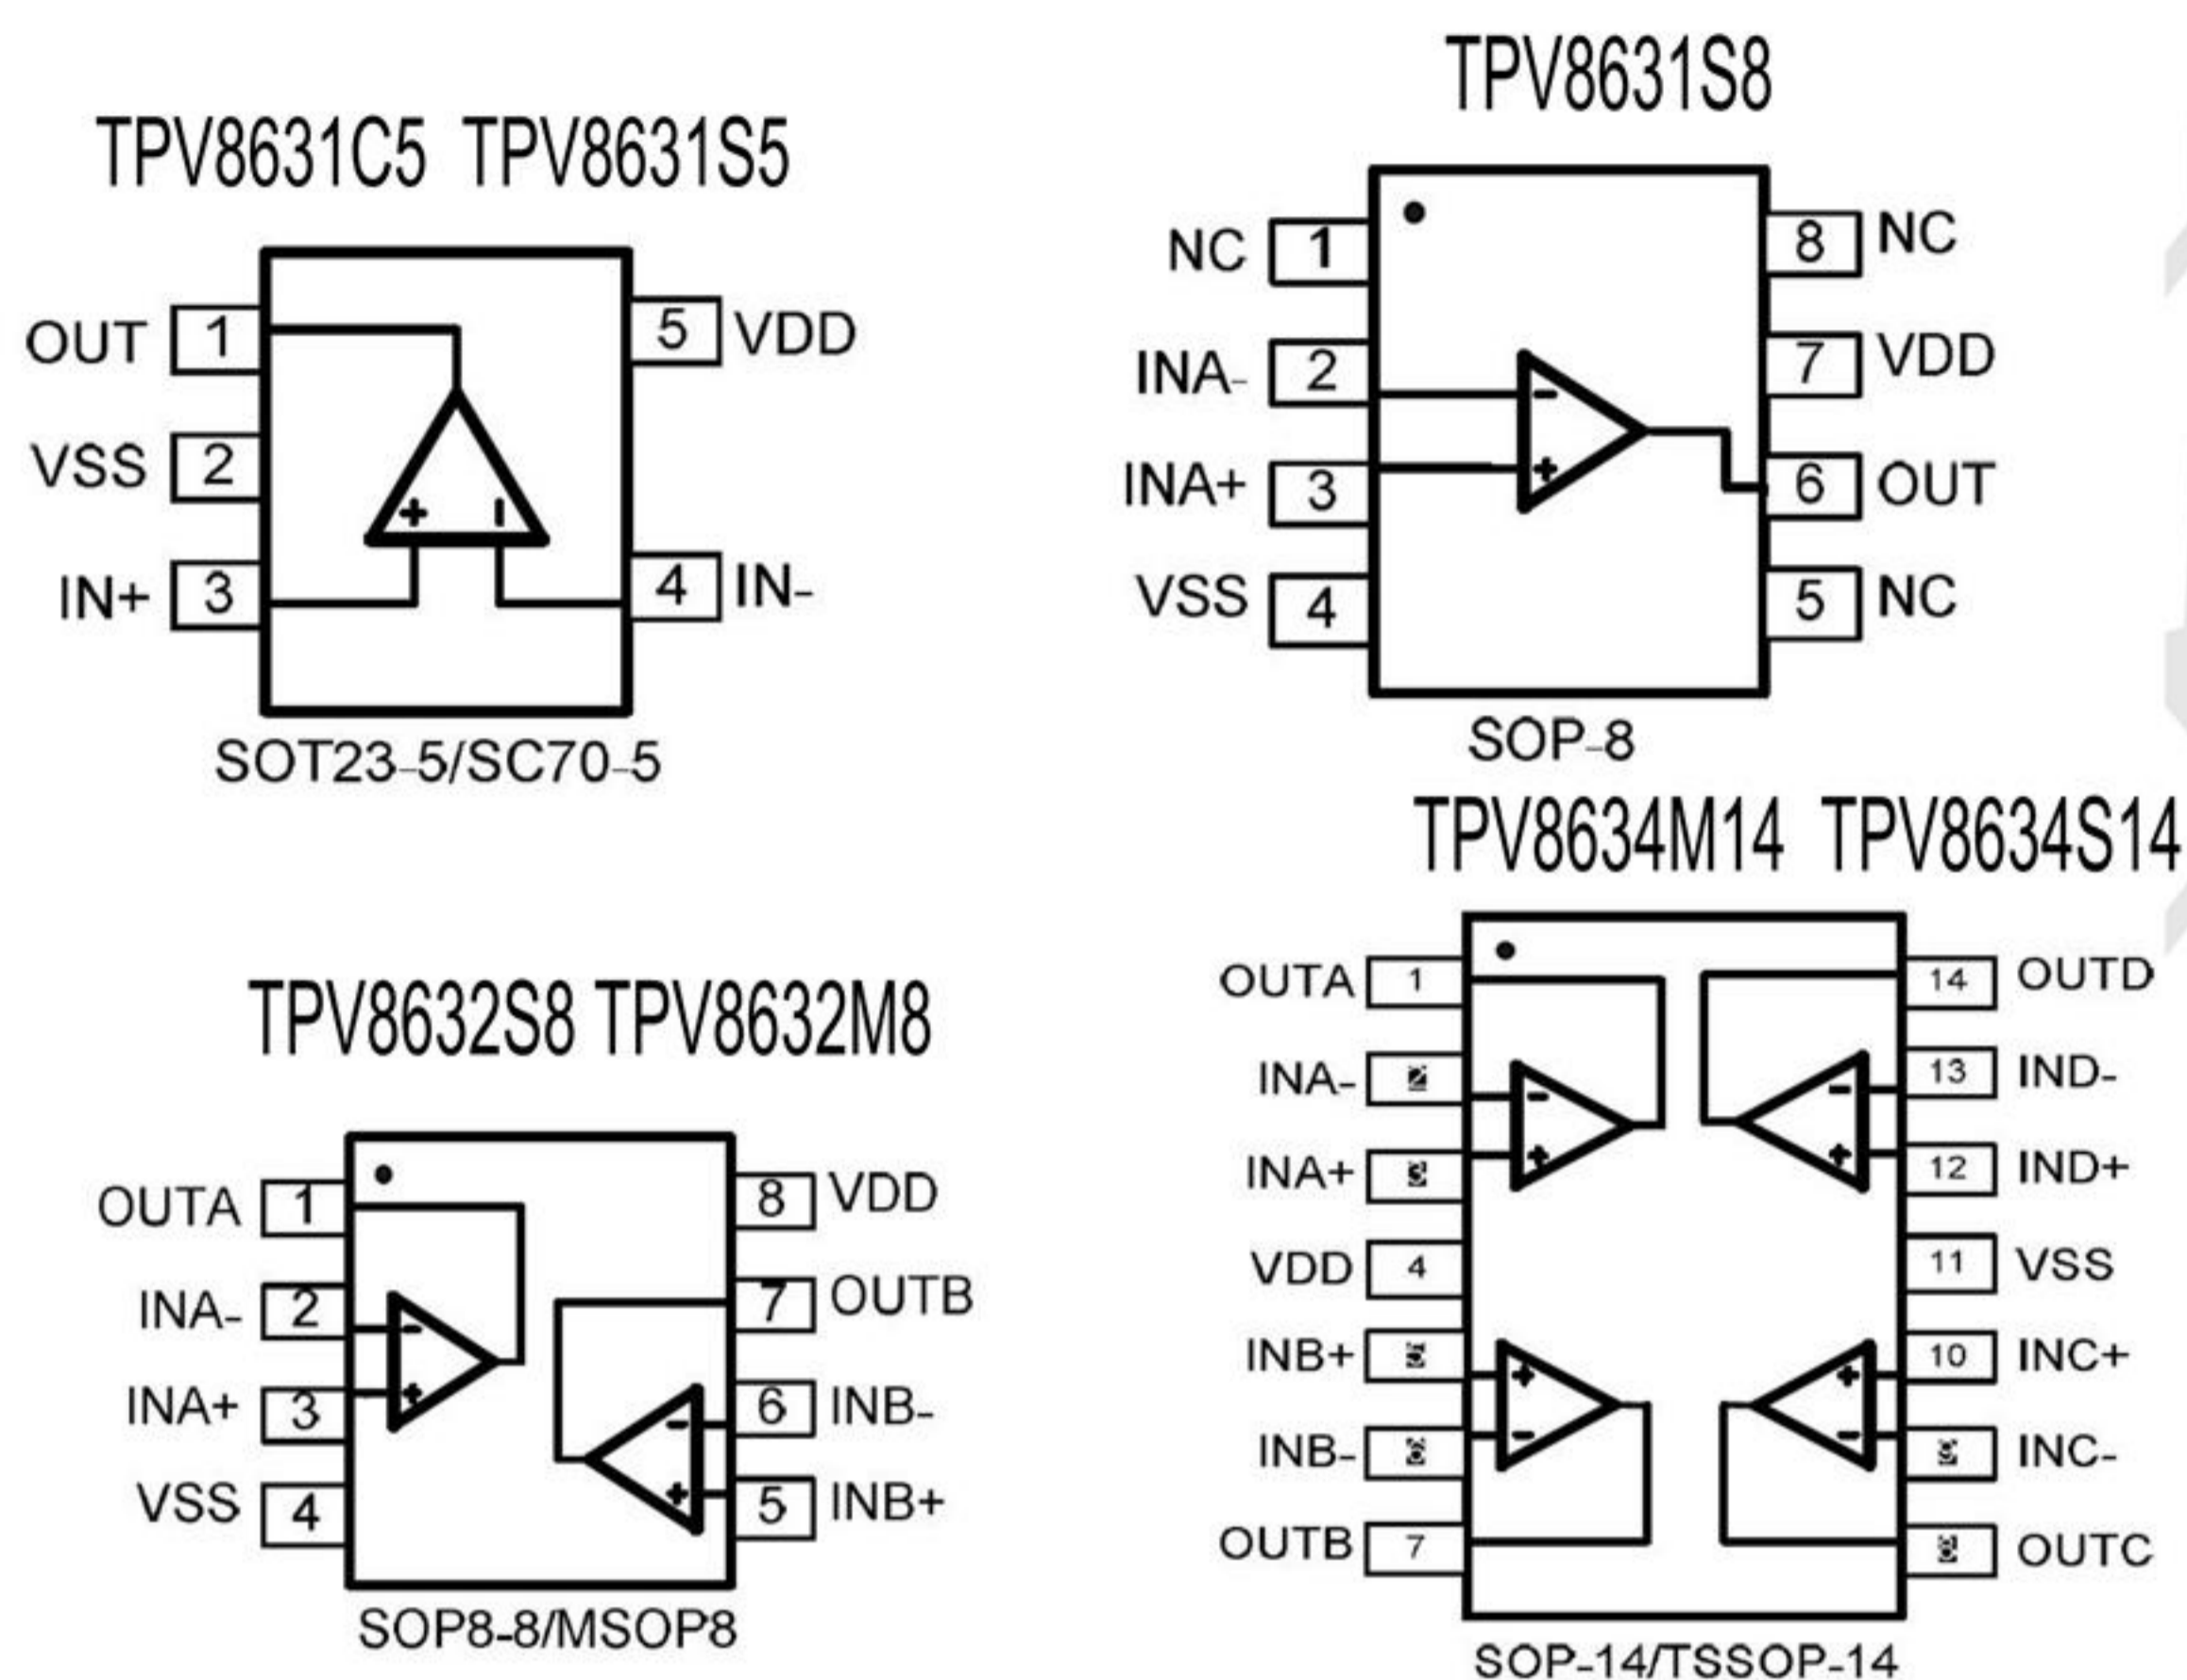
TPV8631C5 TPV8631S5

OUT 1
VSS 2
IN+ 3
5 VDD
4 IN-
+
-

SOT23-5/SC70-5

TPV8631S8

NC 1
INA- 2
INA+ 3
VSS 4
8 NC
7 VDD
6 OUT
5 NC
-
+

SOP-8

TPV8632S8 TPV8632M8

OUTA 1
INA- 2
INA+ 3
VSS 4
8 VDD
7 OUTB
6 INB-
5 INB+
-
+
-
+

SOP8-8/MSOP8

TPV8634M14 TPV8634S14

OUTA 1
INA- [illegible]
INA+ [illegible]
VDD 4
INB+ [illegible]
INB- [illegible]
OUTB 7
14 OUTD
13 IND-
12 IND+
11 VSS
10 INC+
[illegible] INC-
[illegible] OUTC
-
+
-
+
+
-
+
-

SOP-14/TSSOP-14